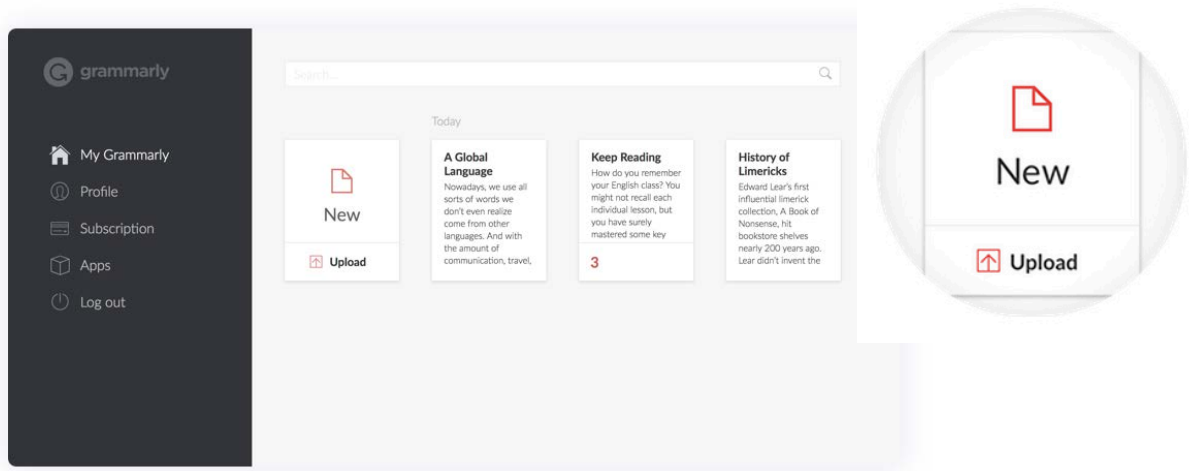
grammarly

My Grammarly
Profile
Subscription
Apps
Log out

Search...

Today

New

Upload

A Global Language
Nowadays, we use all sorts of words we don't even realize come from other languages. And with the amount of communication, travel,

Keep Reading
How do you remember your English class? You might not recall each individual lesson, but you have surely mastered some key

3

History of Limericks
Edward Lear's first influential limerick collection, A Book of Nonsense, hit bookstore shelves nearly 200 years ago. Lear didn't invent the

New

Upload